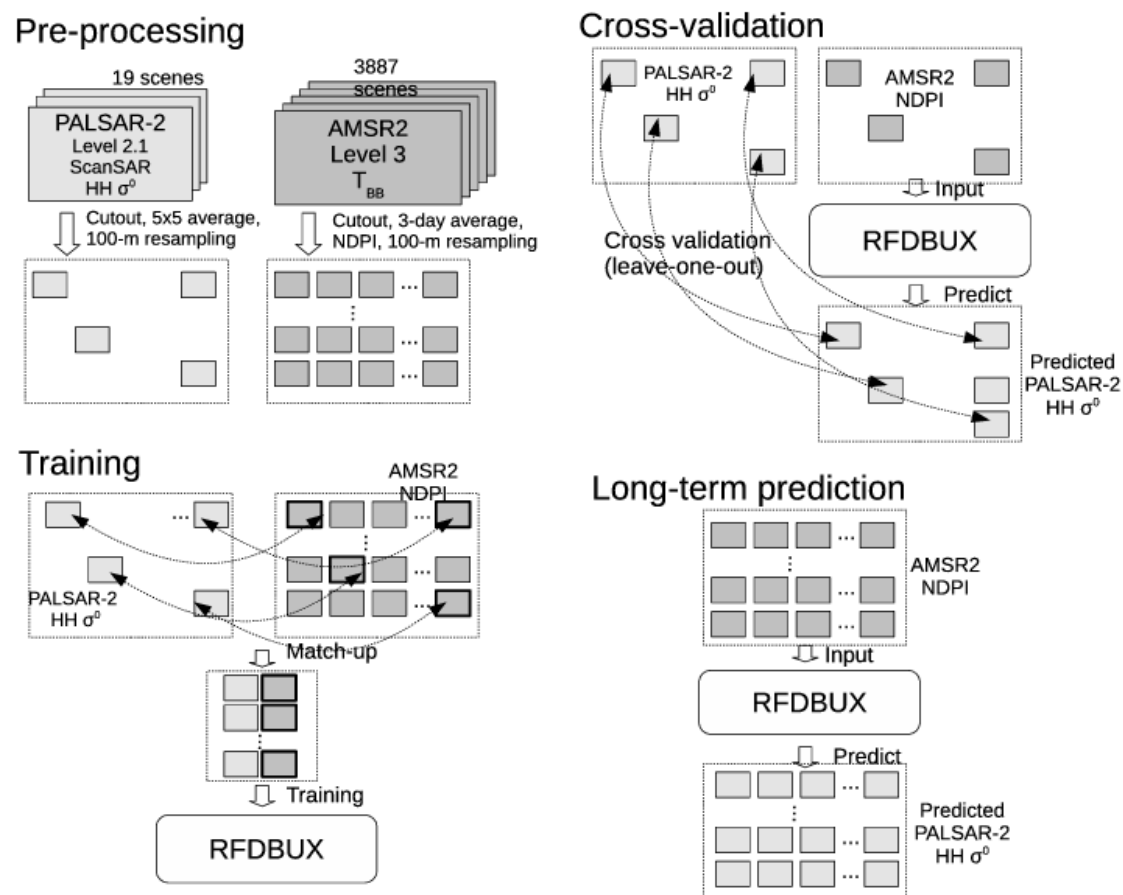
Pre-processing

19 scenes

PALSAR-2
Level 2.1
ScanSAR
HH $\sigma^0$

3887 scenes

AMSR2
Level 3
$T_{BB}$

Cutout, 5x5 average, 100-m resampling

Cutout, 3-day average, NDPI, 100-m resampling

...
...
...

Cross-validation

PALSAR-2
HH $\sigma^0$

AMSR2
NDPI

Input

RFDBUX

Cross validation
(leave-one-out)

Predict

Predicted
PALSAR-2
HH $\sigma^0$

Training

AMSR2
NDPI

...
...
...
...

PALSAR-2
HH $\sigma^0$

Match-up

Training

RFDBUX

Long-term prediction

...
...
...

AMSR2
NDPI

Input

RFDBUX

Predict

...
...
...

Predicted
PALSAR-2
HH $\sigma^0$